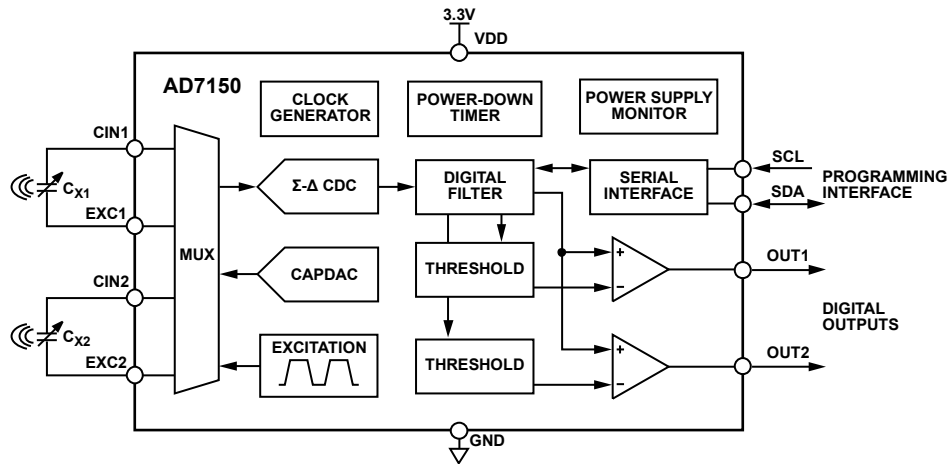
3.3V
VDD
AD7150
CLOCK GENERATOR
POWER-DOWN TIMER
POWER SUPPLY MONITOR
CIN1
$C_{X1}$
EXC1
MUX
Σ-Δ CDC
DIGITAL FILTER
SERIAL INTERFACE
SCL
SDA
PROGRAMMING INTERFACE
CAPDAC
THRESHOLD
+
–
OUT1
CIN2
$C_{X2}$
EXC2
DIGITAL OUTPUTS
EXCITATION
THRESHOLD
+
–
OUT2
GND